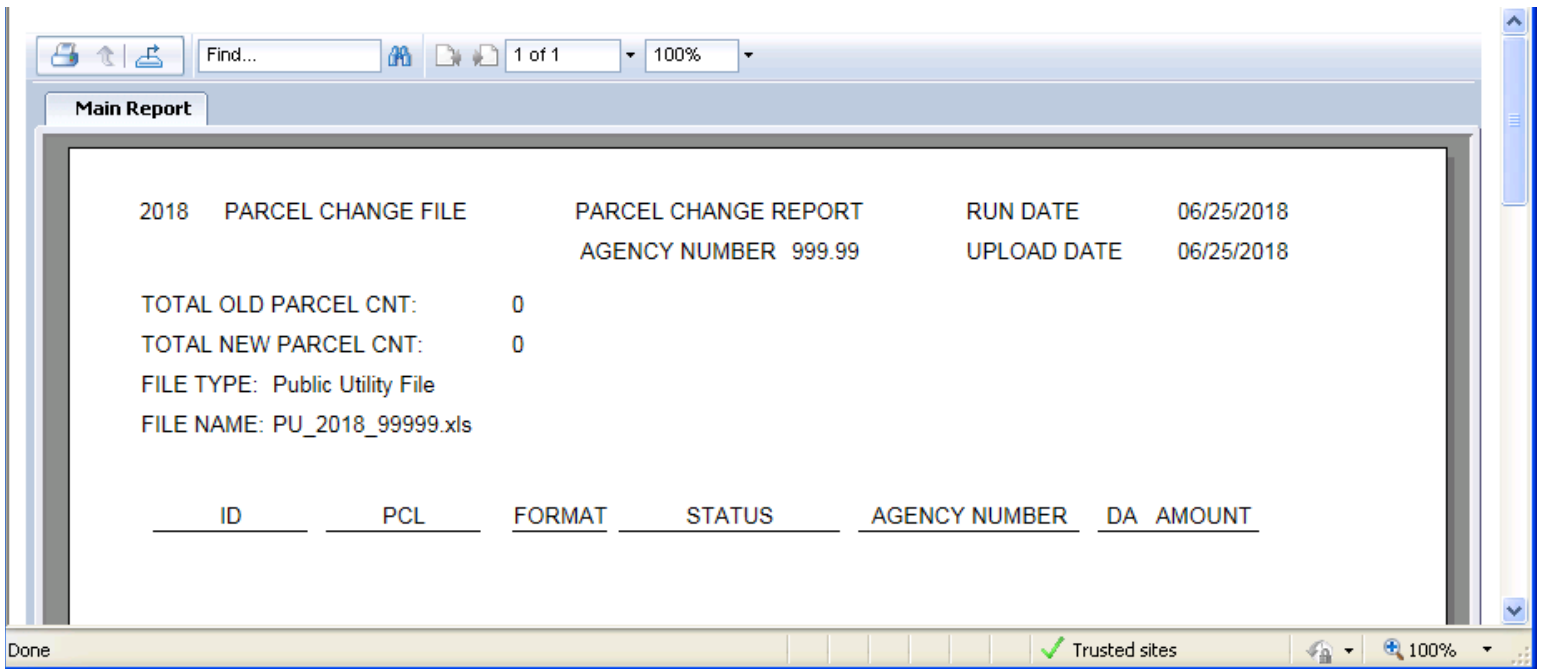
Find...

1 of 1

100%

Main Report

2018 PARCEL CHANGE FILE

PARCEL CHANGE REPORT

RUN DATE 06/25/2018

AGENCY NUMBER 999.99

UPLOAD DATE 06/25/2018

TOTAL OLD PARCEL CNT: 0

TOTAL NEW PARCEL CNT: 0

FILE TYPE: Public Utility File

FILE NAME: PU_2018_99999.xls

| ID | PCL | FORMAT | STATUS | AGENCY NUMBER | DA AMOUNT |
|---|---|---|---|---|---|

Done

Trusted sites

100%